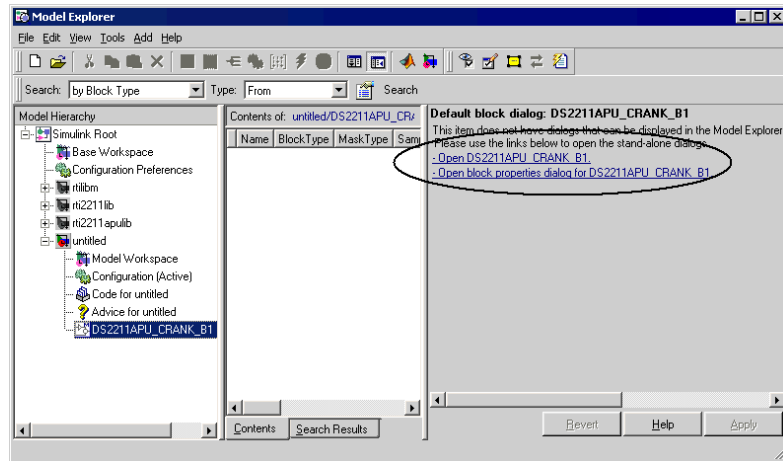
Model Explorer

File Edit View Tools Add Help

Search: by Block Type Type: From Search

Model Hierarchy

Simulink Root
Base Workspace
Configuration Preferences
rtilibm
rti2211lib
rti2211apulib
untitled
Model Workspace
Configuration (Active)
Code for untitled
Advice for untitled
DS2211APU_CRANK_B1

Contents of: untitled/DS2211APU_CR/

| Name | BlockType | MaskType | Sam |
|---|---|---|---|

Contents Search Results

Default block dialog: DS2211APU_CRANK_B1

This item does not have dialogs that can be displayed in the Model Explorer. Please use the links below to open the stand-alone dialogs.

- Open DS2211APU_CRANK_B1.
- Open block properties dialog for DS2211APU_CRANK_B1.

Revert Help Apply